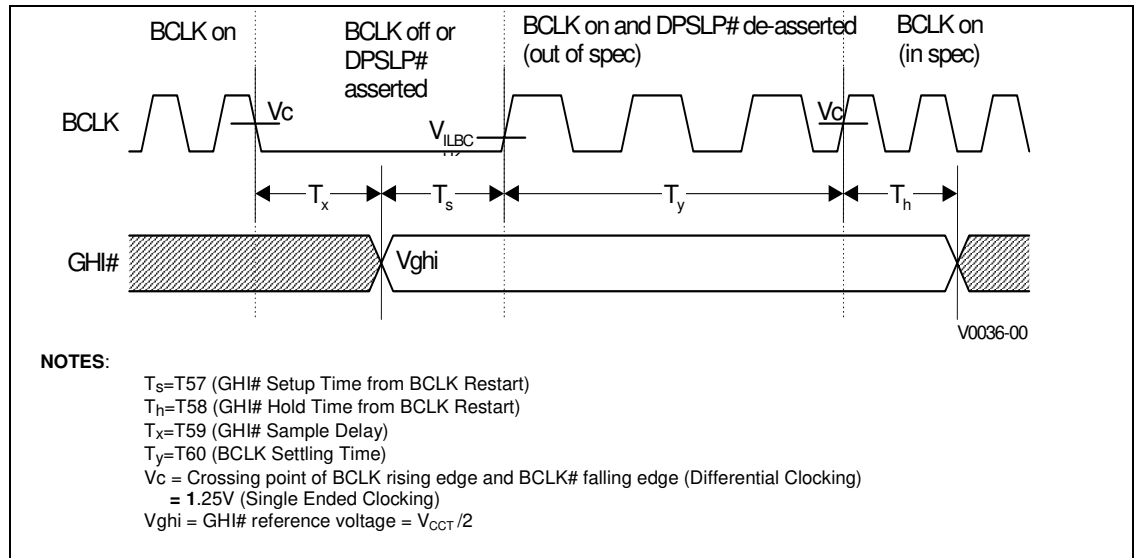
BCLK on

BCLK off or DPSLP# asserted

BCLK on and DPSLP# de-asserted (out of spec)

BCLK on (in spec)

BCLK

Vc

$V_{ILBC}$

Vc

$T_x$

$T_s$

$T_y$

$T_h$

GHI#

Vghi

V0036-00

NOTES:

$T_s$=T57 (GHI# Setup Time from BCLK Restart)
$T_h$=T58 (GHI# Hold Time from BCLK Restart)
$T_x$=T59 (GHI# Sample Delay)
$T_y$=T60 (BCLK Settling Time)
Vc = Crossing point of BCLK rising edge and BCLK# falling edge (Differential Clocking)
= 1.25V (Single Ended Clocking)
Vghi = GHI# reference voltage = $V_{CCT}/2$